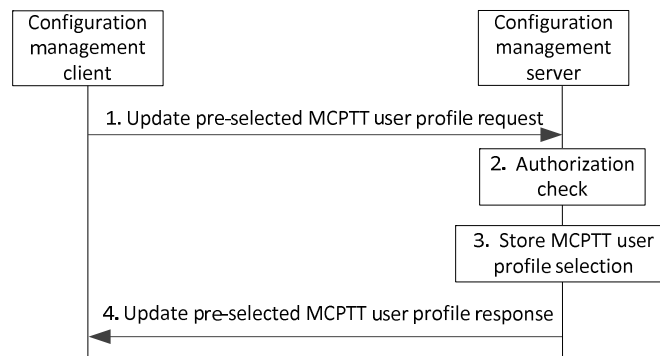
Configuration management client

Configuration management server

1. Update pre-selected MCPTT user profile request

2. Authorization check

3. Store MCPTT user profile selection

4. Update pre-selected MCPTT user profile response